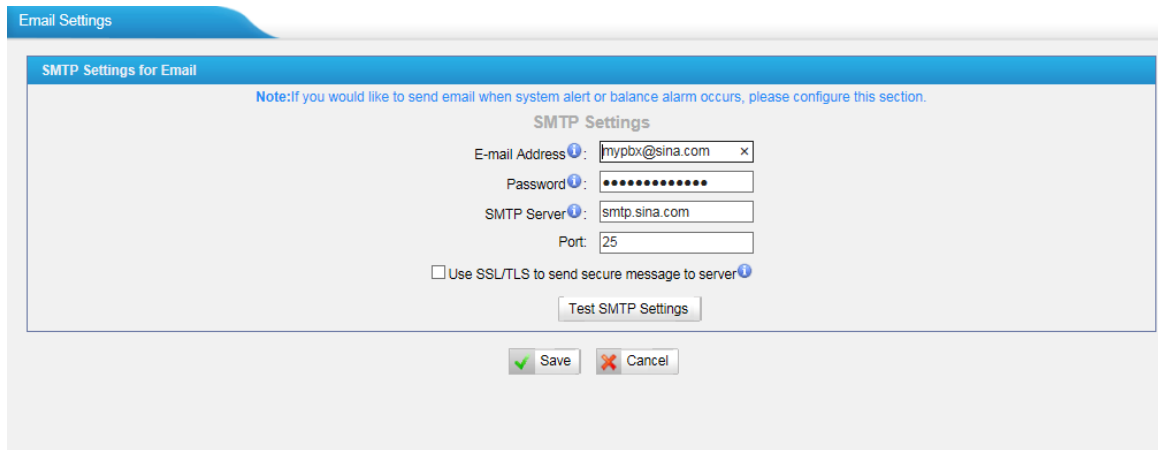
Email Settings

SMTP Settings for Email

Note:If you would like to send email when system alert or balance alarm occurs, please configure this section.

SMTP Settings

E-mail Address: mypbx@sina.com ×

Password: •••••••••••••

SMTP Server: smtp.sina.com

Port: 25

Use SSL/TLS to send secure message to server

Test SMTP Settings

Save Cancel